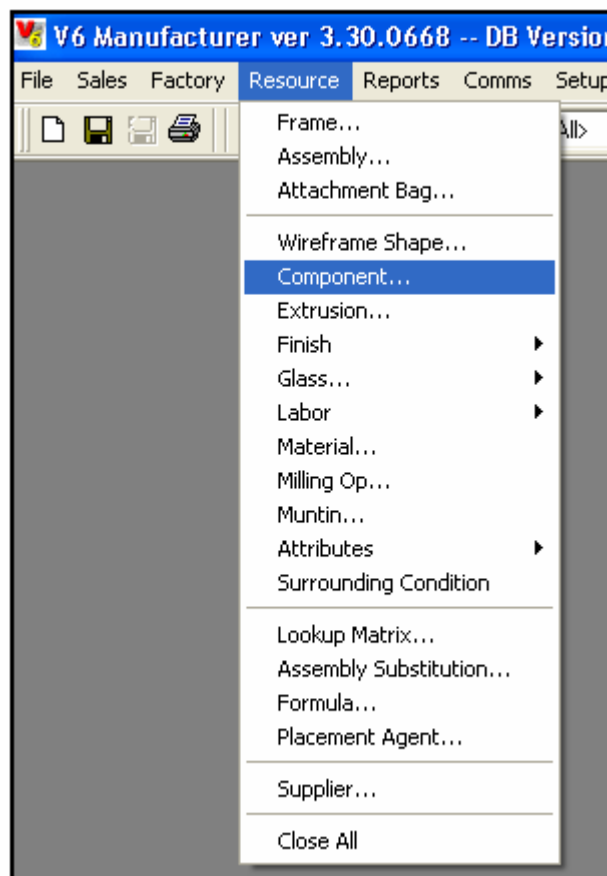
V6 Manufacturer ver 3.30.0668 -- DB Versio

File Sales Factory Resource Reports Comms Setup

All>

Frame...
Assembly...
Attachment Bag...

Wireframe Shape...
Component...
Extrusion...
Finish
Glass...
Labor
Material...
Milling Op...
Muntin...
Attributes
Surrounding Condition

Lookup Matrix...
Assembly Substitution...
Formula...
Placement Agent...

Supplier...

Close All